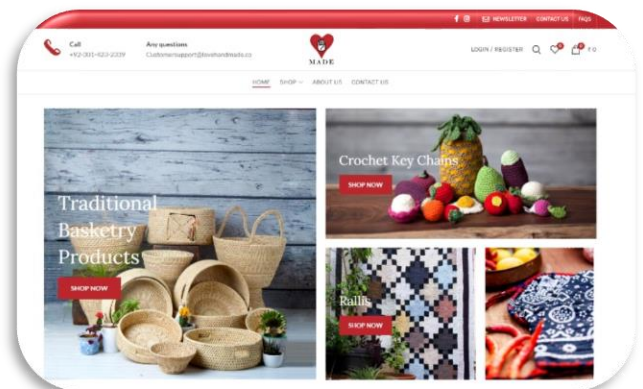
f NEWSLETTER CONTACT US FAQS

Call
+92-301-423-2339

Any questions
Customersupport@lovehandmade.co

MADE

LOGIN / REGISTER 0 ₹ 0

HOME SHOP ABOUT US CONTACT US

Traditional Basketry Products

SHOP NOW

Crochet Key Chains

SHOP NOW

Rallis

SHOP NOW